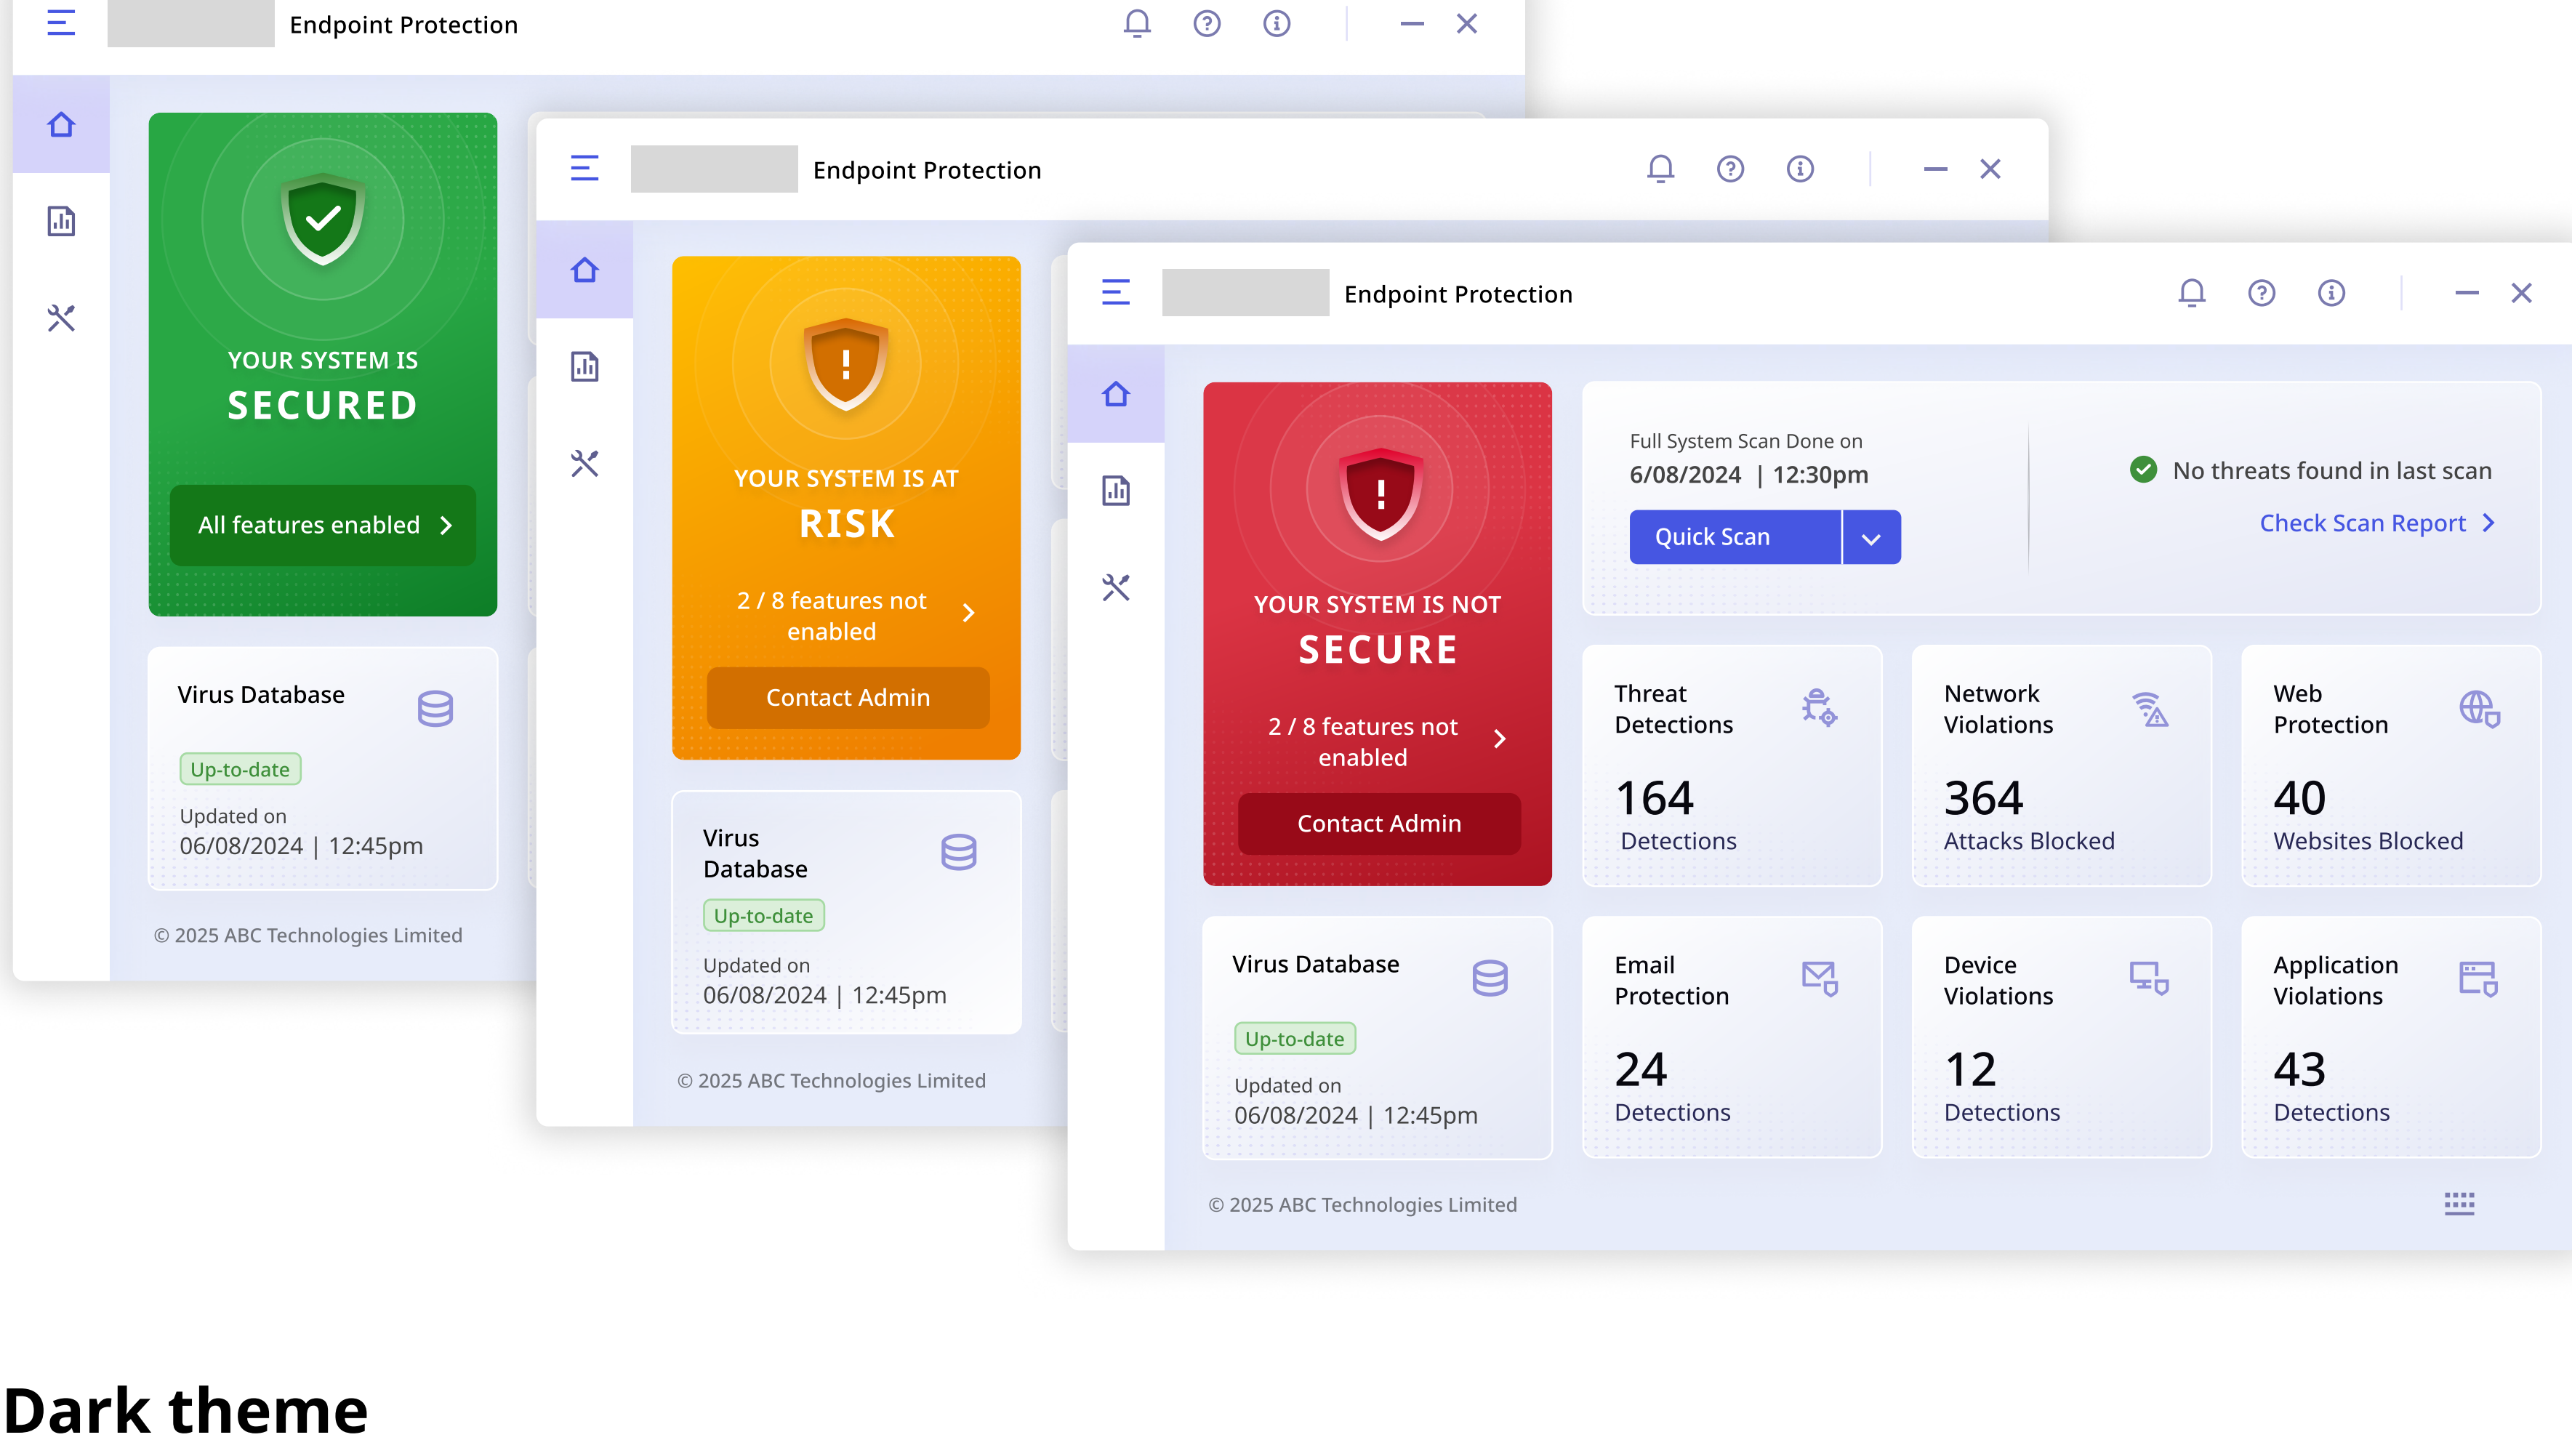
Endpoint Protection

YOUR SYSTEM IS
SECURED

All features enabled

Virus Database

Up-to-date

Updated on
06/08/2024 | 12:45pm

© 2025 ABC Technologies Limited

Endpoint Protection

YOUR SYSTEM IS AT
RISK

2 / 8 features not enabled

Contact Admin

Virus Database

Up-to-date

Updated on
06/08/2024 | 12:45pm

© 2025 ABC Technologies Limited

Endpoint Protection

YOUR SYSTEM IS NOT
SECURE

2 / 8 features not enabled

Contact Admin

Full System Scan Done on
6/08/2024 | 12:30pm

Quick Scan

No threats found in last scan

Check Scan Report

Threat Detections
164
Detections

Network Violations
364
Attacks Blocked

Web Protection
40
Websites Blocked

Virus Database

Up-to-date

Updated on
06/08/2024 | 12:45pm

Email Protection
24
Detections

Device Violations
12
Detections

Application Violations
43
Detections

© 2025 ABC Technologies Limited

Dark theme